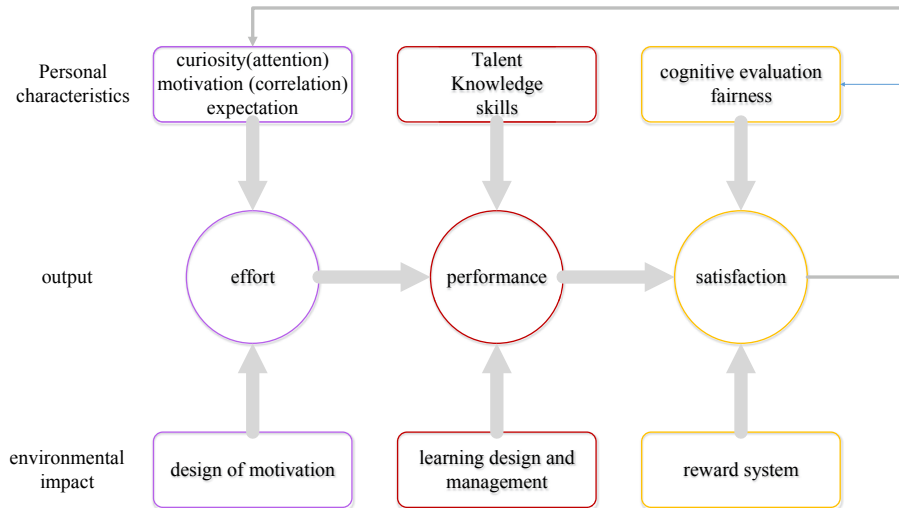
Personal characteristics

curiosity(attention) motivation (correlation) expectation

Talent Knowledge skills

cognitive evaluation fairness

output

effort

performance

satisfaction

environmental impact

design of motivation

learning design and management

reward system